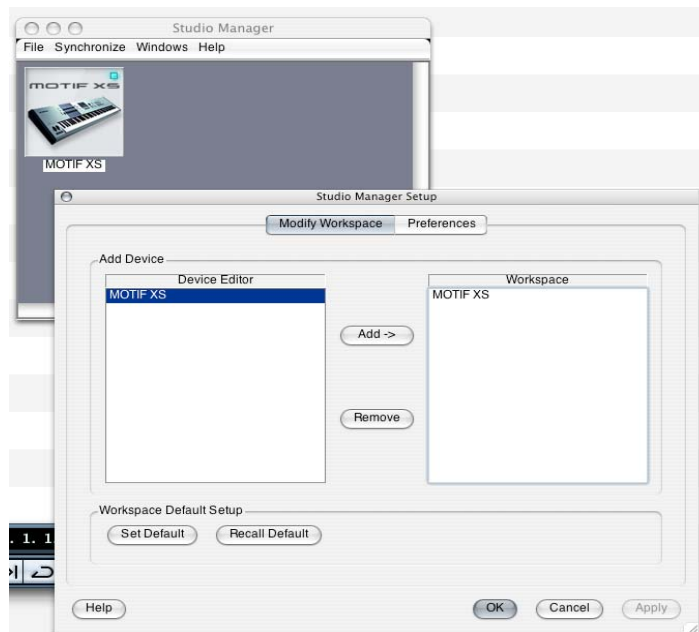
Studio Manager
File Synchronize Windows Help

MOTIF XS
MOTIF XS

Studio Manager Setup
Modify Workspace Preferences

Add Device
Device Editor
MOTIF XS

Add ->
Remove

Workspace
MOTIF XS

Workspace Default Setup
Set Default Recall Default

. 1. 1

Help
OK Cancel Apply